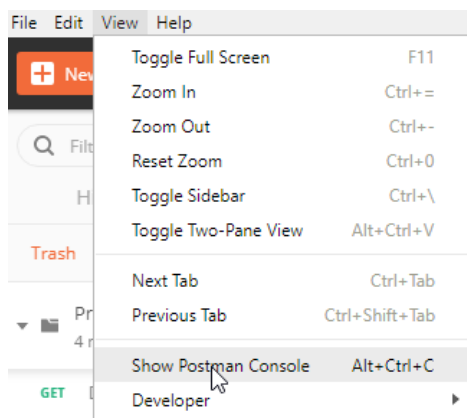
File Edit View Help

New

Filt

H

Trash

Pr
4 r

GET

Toggle Full Screen F11
Zoom In Ctrl+=
Zoom Out Ctrl+-
Reset Zoom Ctrl+0
Toggle Sidebar Ctrl+\
Toggle Two-Pane View Alt+Ctrl+V

Next Tab Ctrl+Tab
Previous Tab Ctrl+Shift+Tab

Show Postman Console Alt+Ctrl+C
Developer